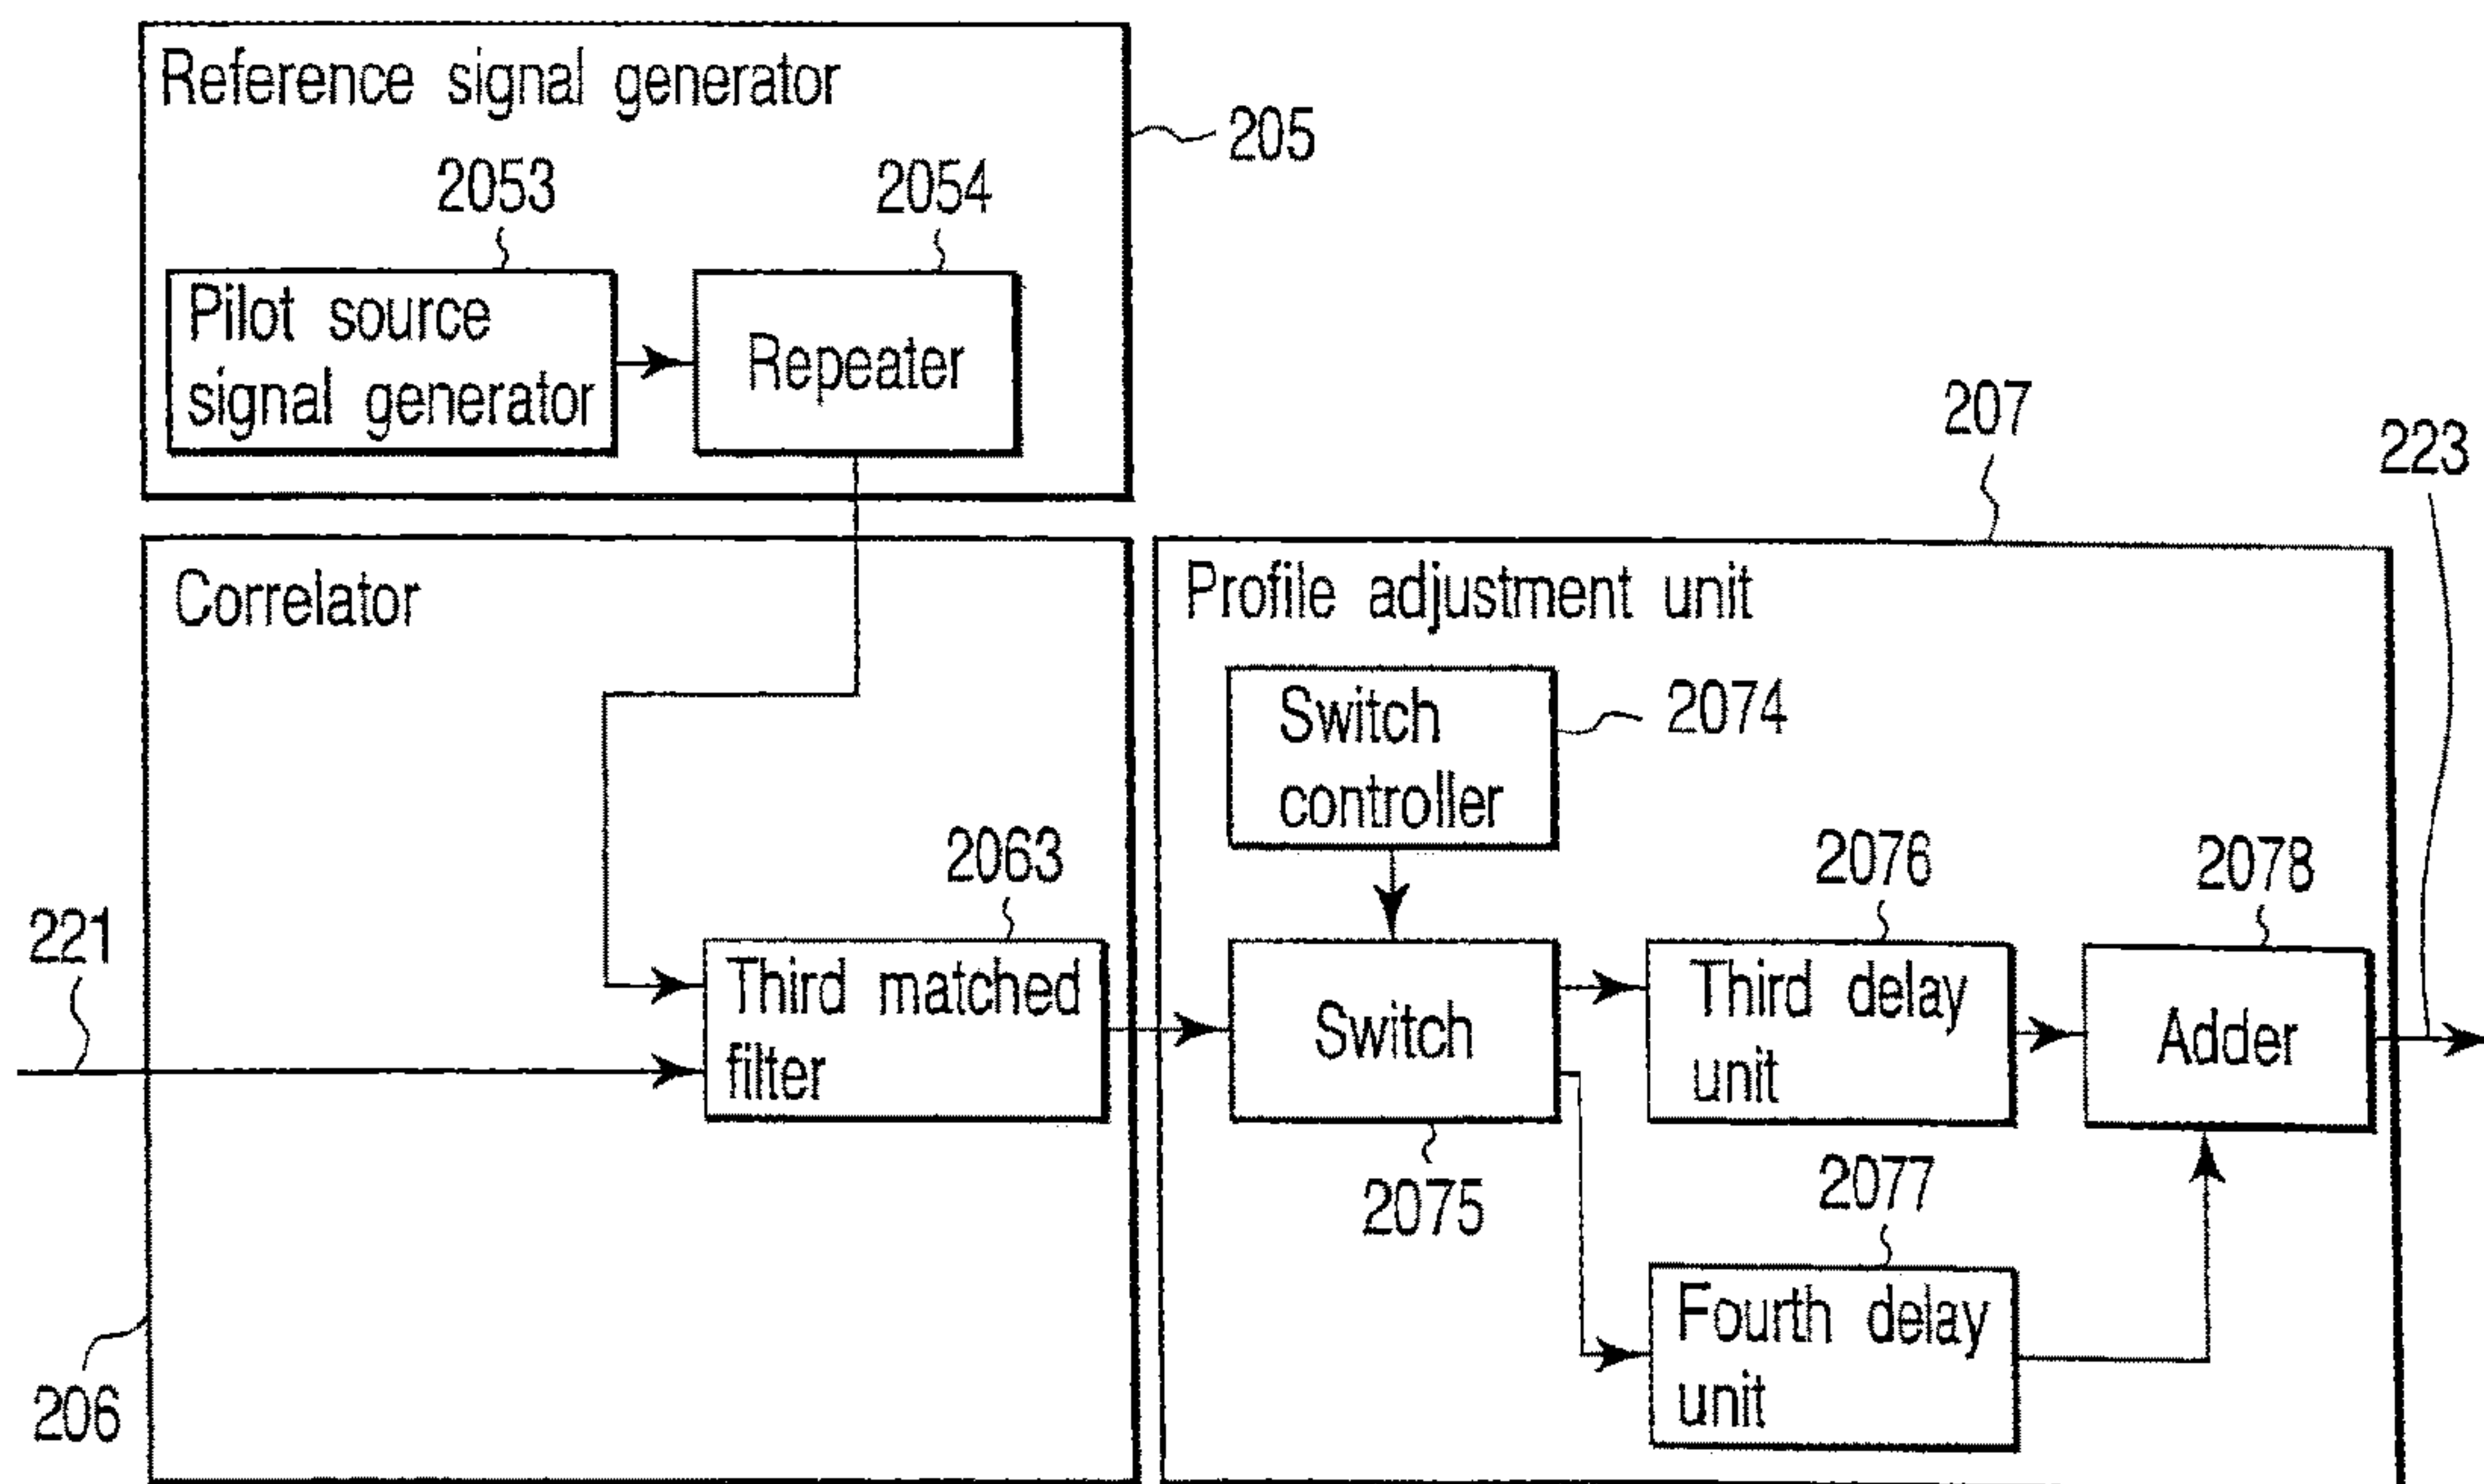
Reference signal generator

205

2053

2054

Pilot source signal generator

Repeater

207

223

Correlator

Profile adjustment unit

Switch controller

2074

2063

2076

2078

221

Third matched filter

Switch

Third delay unit

Adder

2075

2077

Fourth delay unit

206